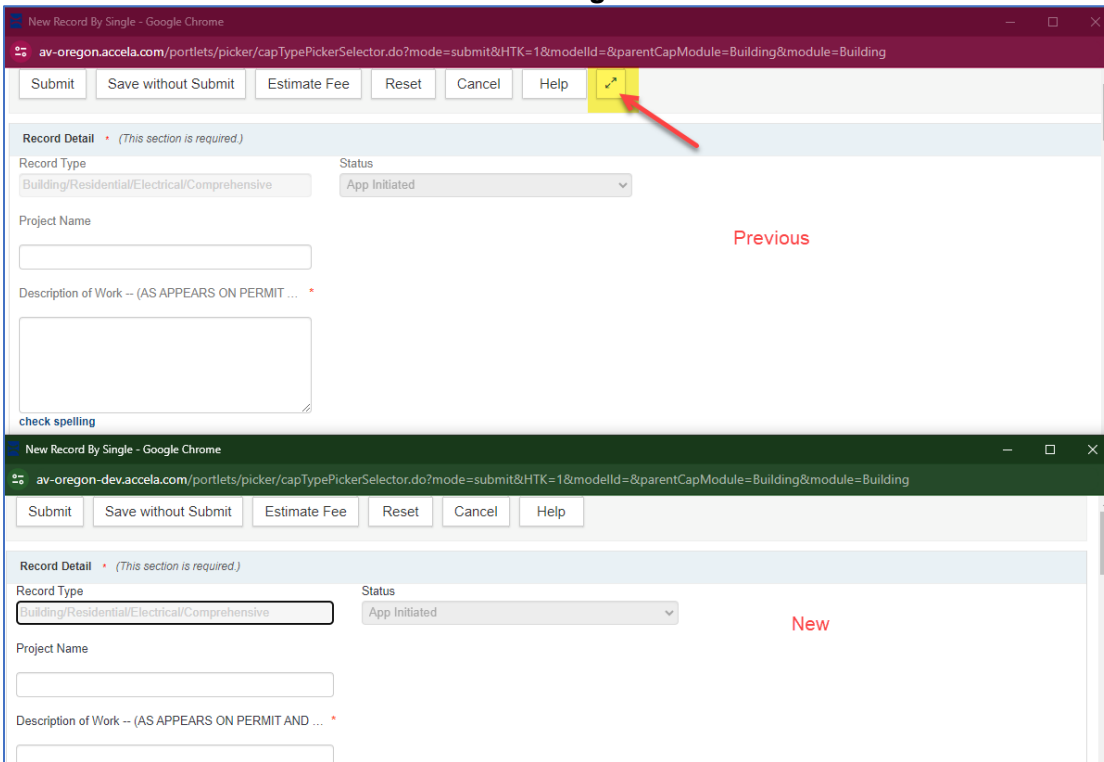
New Record By Single - Google Chrome

av-oregon.accela.com/portlets/picker/capTypePickerSelector.do?mode=submit&HTK=1&modelId=&parentCapModule=Building&module=Building

Submit Save without Submit Estimate Fee Reset Cancel Help

Record Detail * (This section is required.)

Record Type

Building/Residential/Electrical/Comprehensive

Status

App Initiated

Previous

Project Name

Description of Work -- (AS APPEARS ON PERMIT ... *

check spelling

New Record By Single - Google Chrome

av-oregon-dev.accela.com/portlets/picker/capTypePickerSelector.do?mode=submit&HTK=1&modelId=&parentCapModule=Building&module=Building

Submit Save without Submit Estimate Fee Reset Cancel Help

Record Detail * (This section is required.)

Record Type

Building/Residential/Electrical/Comprehensive

Status

App Initiated

New

Project Name

Description of Work -- (AS APPEARS ON PERMIT AND ... *